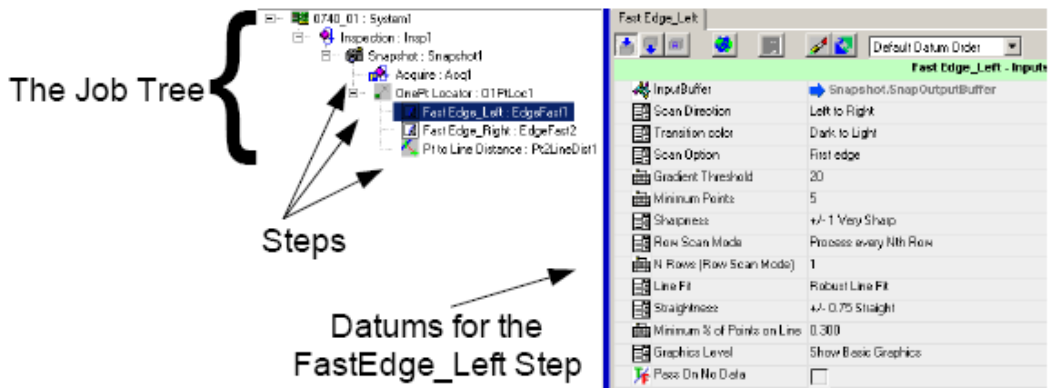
The Job Tree

0740_01 : System1
Inspection : Insp1
Snapshot : Snapshot1
Acquire : Acq1
OnePt Locator : O1PtLoc1
Fast Edge_Left : EdgeFast1
Fast Edge_Right : EdgeFast2
Pt to Line Distance : Pt2LineDist1

Steps

Datums for the FastEdge_Left Step

Fast Edge_Left

Default Datum Order

Fast Edge_Left - Inputs

| | |
|---|---|
| InputBuffer | Snapshot.SnapOutputBuffer |
| Scan Direction | Left to Right |
| Transition color | Dark to Light |
| Scan Option | First edge |
| Gradient Threshold | 20 |
| Minimum Points | 5 |
| Sharpness | +/- 1 Very Sharp |
| Row Scan Mode | Process every Nth Row |
| N Rows (Row Scan Mode) | 1 |
| Line Fit | Robust Line Fit |
| Straightness | +/- 0.75 Straight |
| Minimum % of Points on Line | 0.300 |
| Graphics Level | Show Basic Graphics |
| Pass On No Data | |